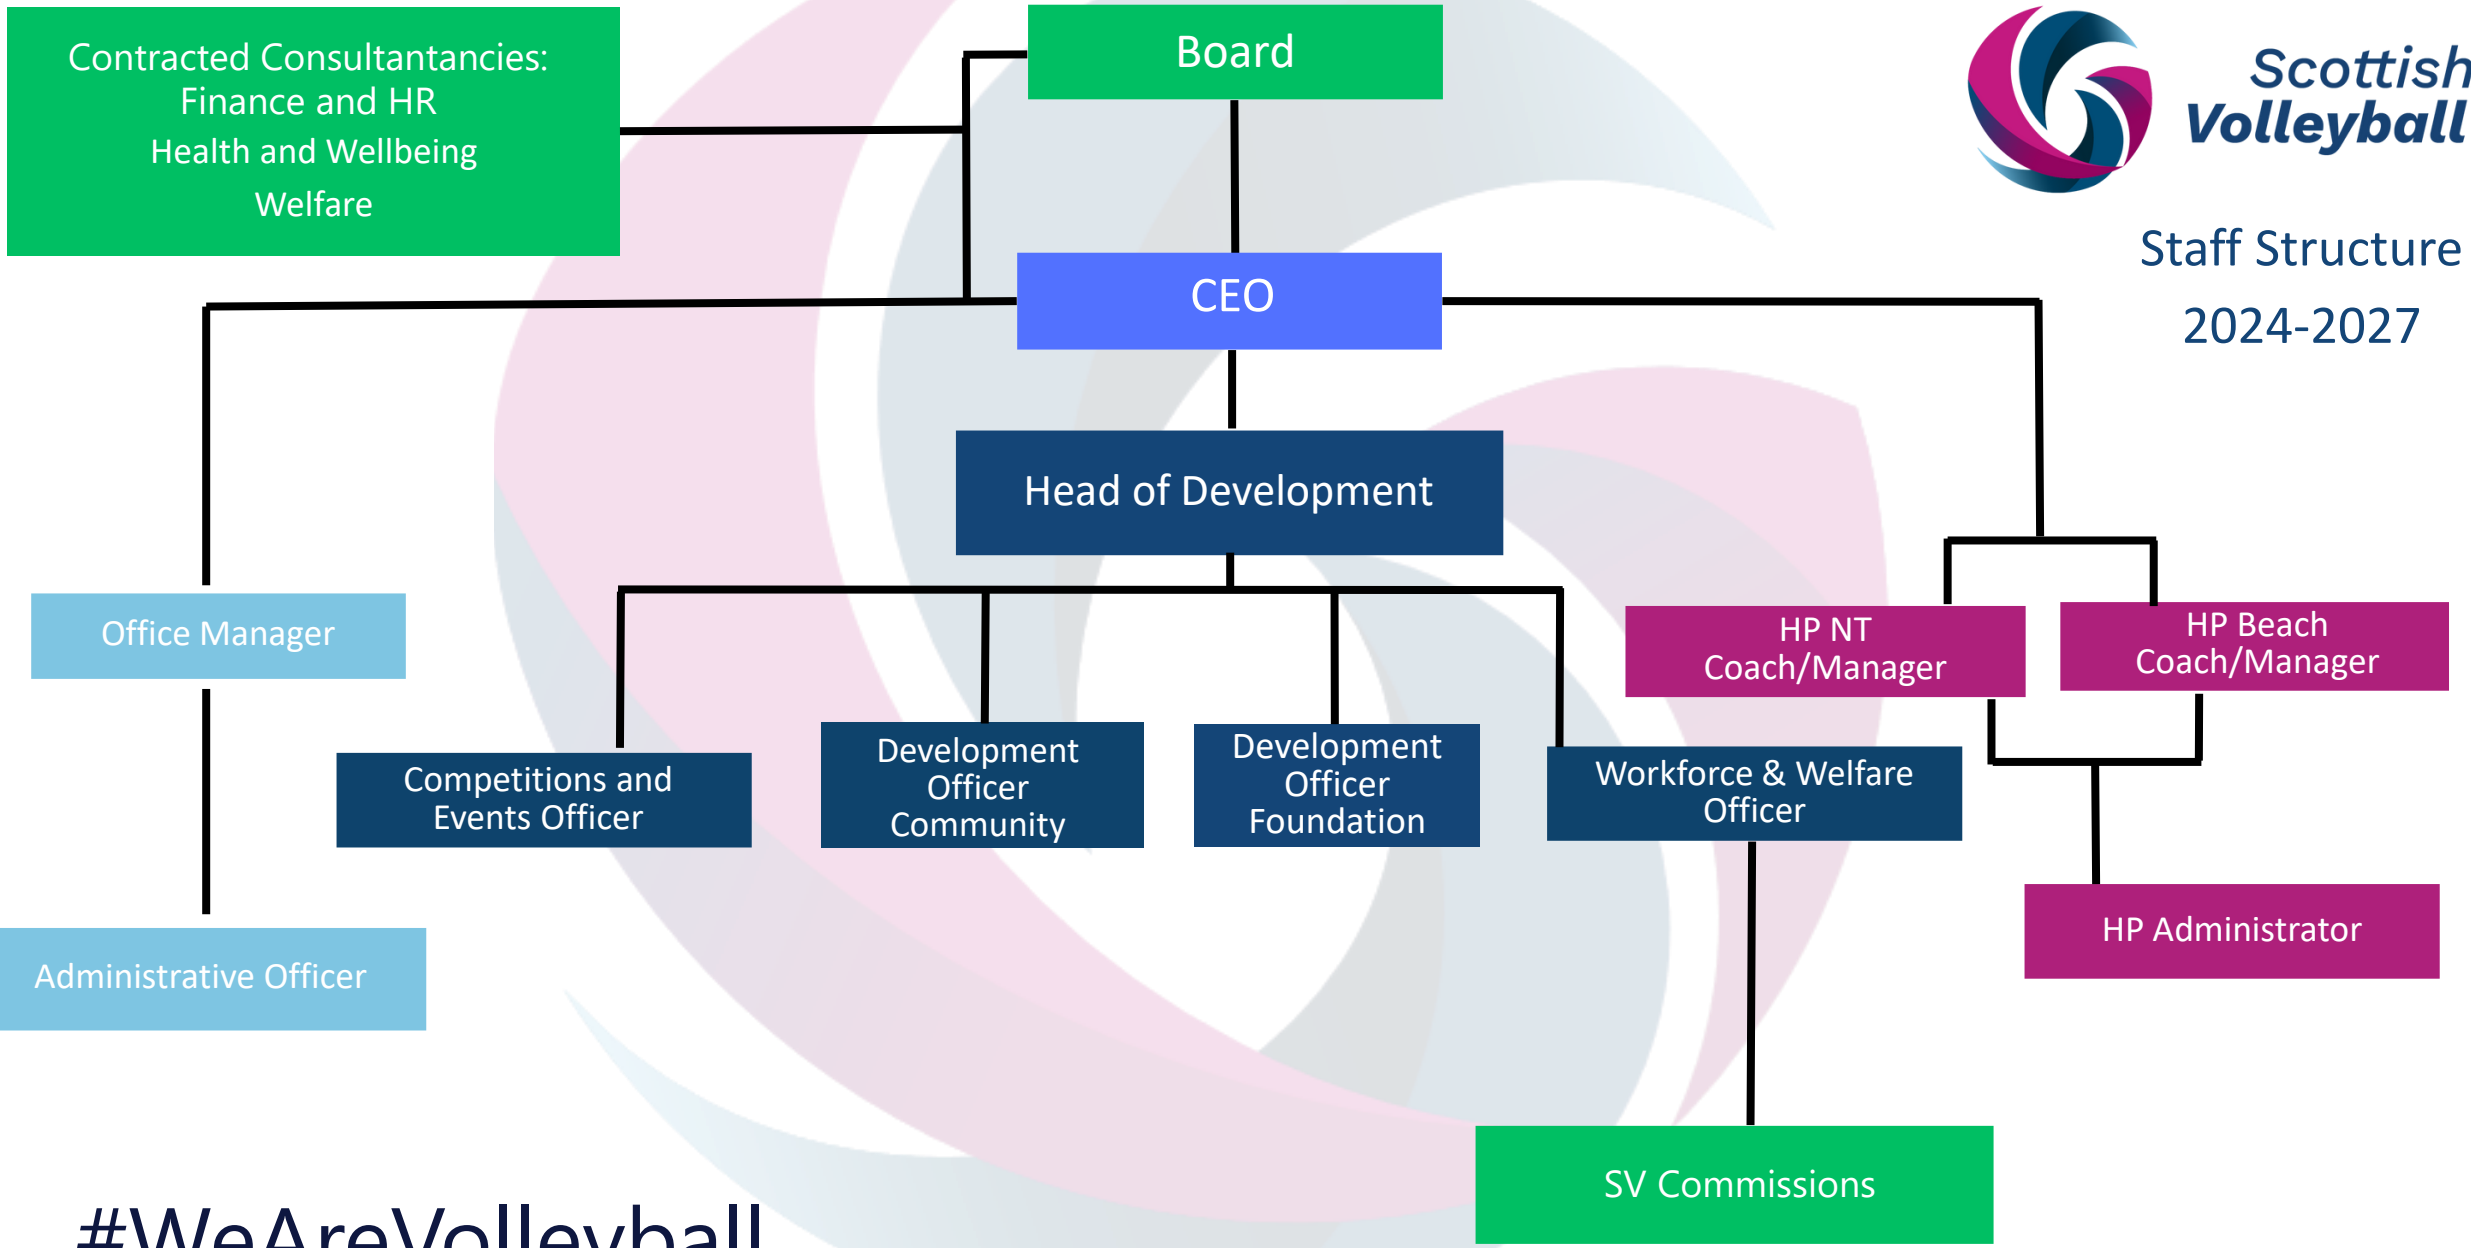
Contracted Consultancies:
Finance and HR
Health and Wellbeing
Welfare

Board

Scottish Volleyball

Staff Structure
2024-2027

CEO

Head of Development

Office Manager

HP NT Coach/Manager

HP Beach Coach/Manager

Competitions and Events Officer

Development Officer Community

Development Officer Foundation

Workforce & Welfare Officer

HP Administrator

Administrative Officer

SV Commissions

#WeAreVolleyball